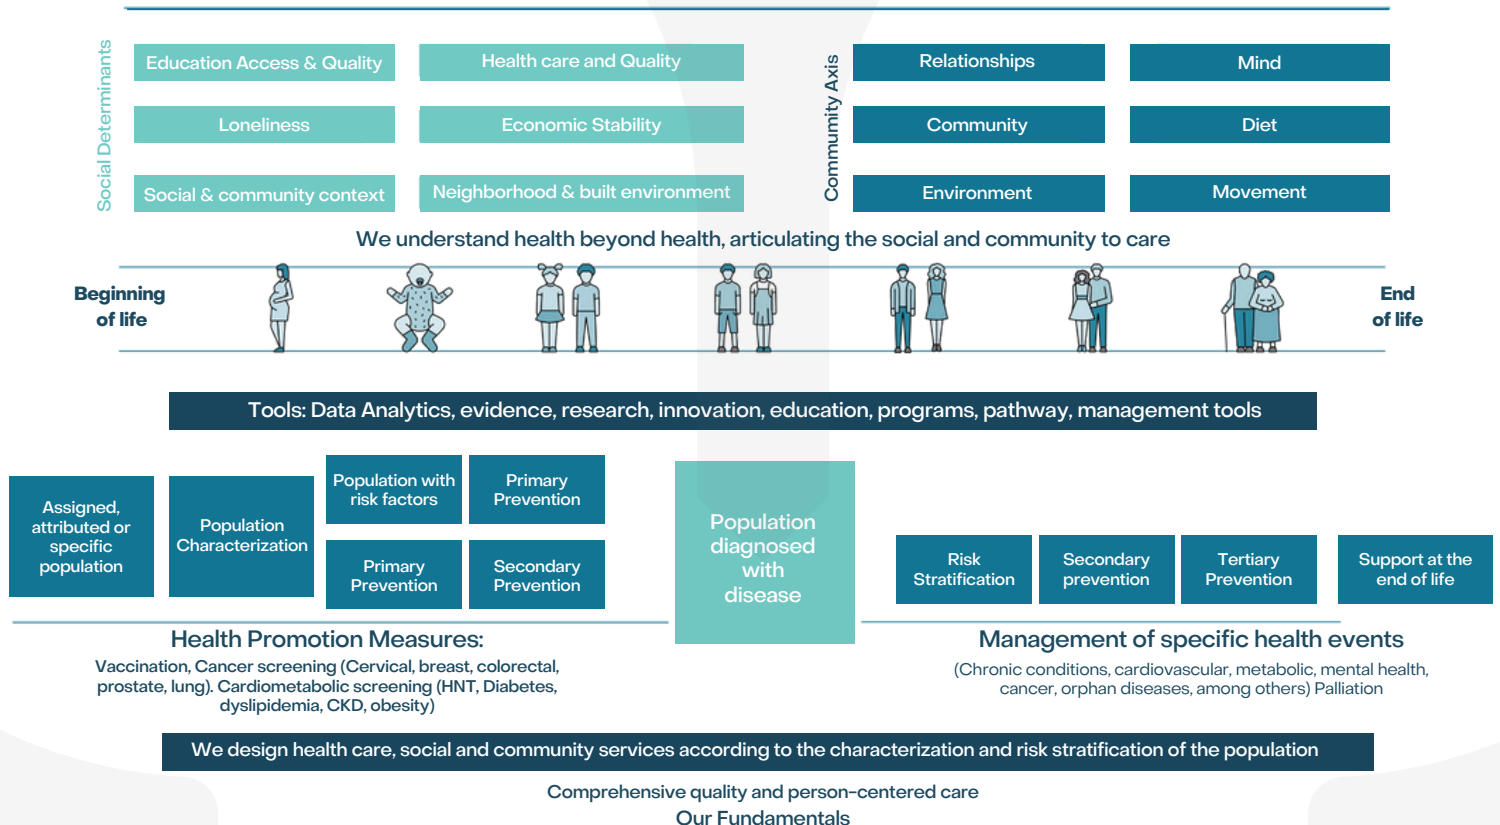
Social Determinants

Education Access & Quality

Health care and Quality

Loneliness

Economic Stability

Social & community context

Neighborhood & built environment

Community Axis

Relationships

Mind

Community

Diet

Environment

Movement

We understand health beyond health, articulating the social and community to care

Beginning of life

End of life

Tools: Data Analytics, evidence, research, innovation, education, programs, pathway, management tools

Assigned, attributed or specific population

Population Characterization

Population with risk factors

Primary Prevention

Primary Prevention

Secondary Prevention

Population diagnosed with disease

Risk Stratification

Secondary prevention

Tertiary Prevention

Support at the end of life

Health Promotion Measures:

Vaccination, Cancer screening (Cervical, breast, colorectal, prostate, lung). Cardiometabolic screening (HNT, Diabetes, dyslipidemia, CKD, obesity)

Management of specific health events

(Chronic conditions, cardiovascular, metabolic, mental health, cancer, orphan diseases, among others) Palliation

We design health care, social and community services according to the characterization and risk stratification of the population

Comprehensive quality and person-centered care

Our Fundamentals